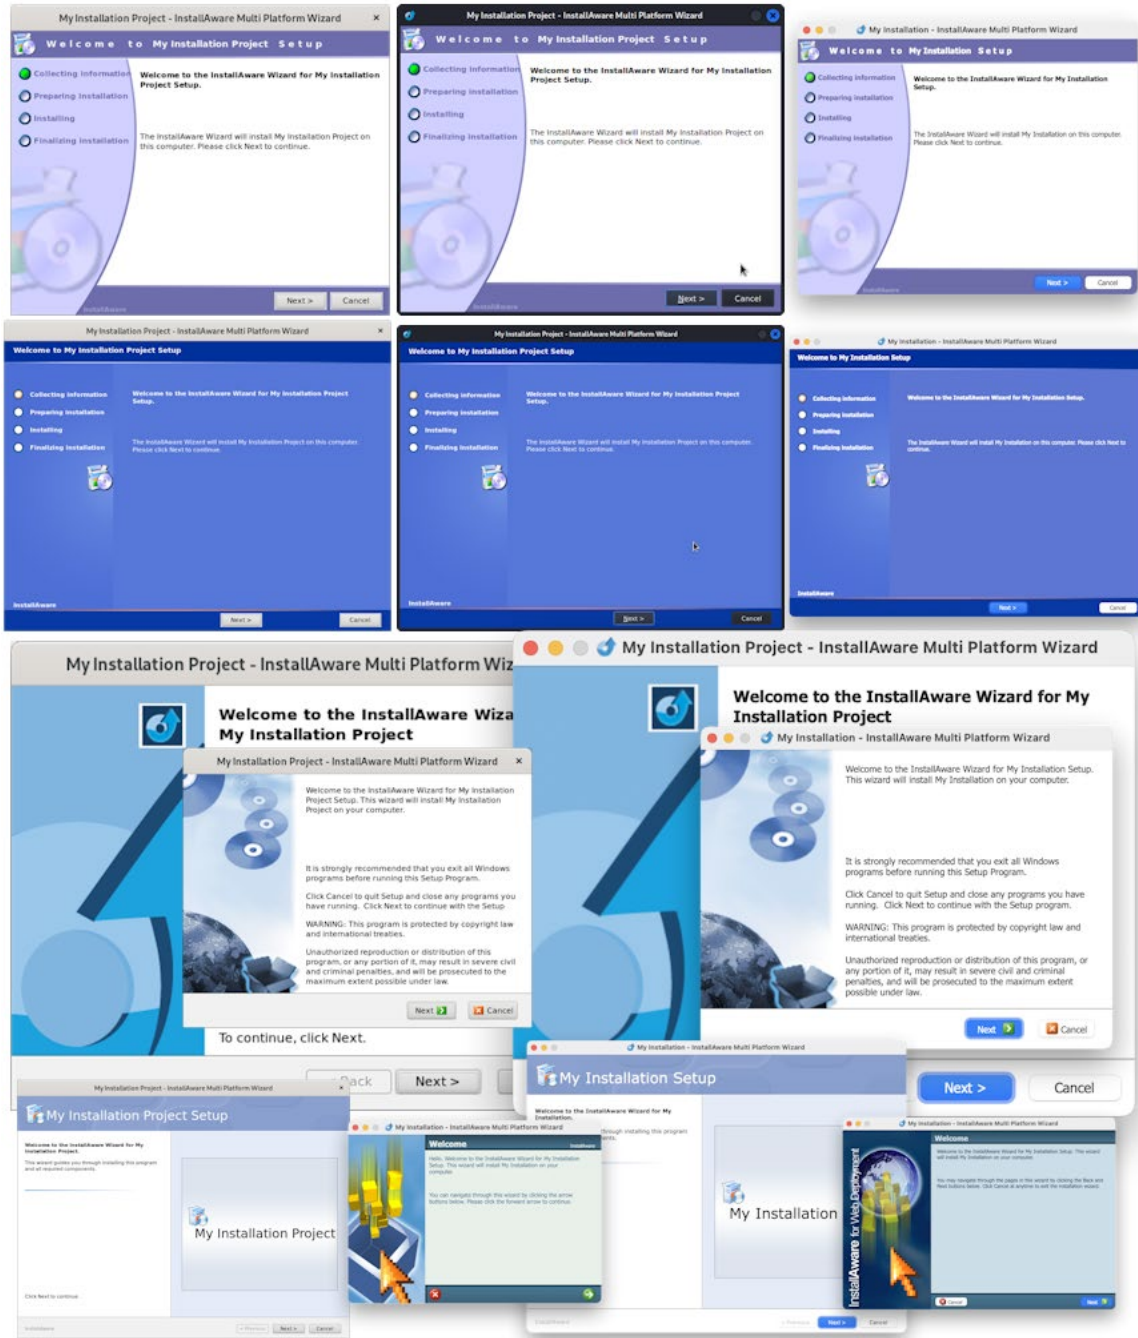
My Installation Project - InstallAware Multi Platform Wizard

Welcome to My Installation Project Setup

Collecting information
Preparing installation
Installing
Finalizing installation

Welcome to the InstallAware Wizard for My Installation Project Setup.

The InstallAware Wizard will install My Installation Project on this computer. Please click Next to continue.

InstallAware

Next >
Cancel

My Installation Project - InstallAware Multi Platform Wizard

Welcome to My Installation Project Setup

Collecting information
Preparing installation
Installing
Finalizing installation

Welcome to the InstallAware Wizard for My Installation Project Setup.

The InstallAware Wizard will install My Installation Project on this computer. Please click Next to continue.

InstallAware

Next >
Cancel

My Installation - InstallAware Multi Platform Wizard

Welcome to My Installation Setup

Collecting information
Preparing installation
Installing
Finalizing installation

Welcome to the InstallAware Wizard for My Installation Setup.

The InstallAware Wizard will install My Installation on this computer. Please click Next to continue.

InstallAware

Next >
Cancel

My Installation Project - InstallAware Multi Platform Wizard

Welcome to My Installation Project Setup

Collecting information
Preparing installation
Installing
Finalizing installation

Welcome to the InstallAware Wizard for My Installation Project Setup.

The InstallAware Wizard will install My Installation Project on this computer. Please click Next to continue.

InstallAware

Next >
Cancel

My Installation Project - InstallAware Multi Platform Wizard

Welcome to My Installation Project Setup

Collecting information
Preparing installation
Installing
Finalizing installation

Welcome to the InstallAware Wizard for My Installation Project Setup.

The InstallAware Wizard will install My Installation Project on this computer. Please click Next to continue.

InstallAware

Next >
Cancel

My Installation - InstallAware Multi Platform Wizard

Welcome to My Installation Setup

Collecting information
Preparing installation
Installing
Finalizing installation

Welcome to the InstallAware Wizard for My Installation Setup.

The InstallAware Wizard will install My Installation on this computer. Please click Next to continue.

InstallAware

Next >
Cancel

My Installation Project - InstallAware Multi Platform Wiz

Welcome to the InstallAware Wiza
My Installation Project

My Installation Project - InstallAware Multi Platform Wizard

Welcome to the InstallAware Wizard for My Installation Project Setup. This wizard will install My Installation Project on your computer.

It is strongly recommended that you exit all Windows programs before running this Setup Program.

Click Cancel to quit Setup and close any programs you have running. Click Next to continue with the Setup

WARNING: This program is protected by copyright law and international treaties.

Unauthorized reproduction or distribution of this program, or any portion of it, may result in severe civil and criminal penalties, and will be prosecuted to the maximum extent possible under law.

Next
Cancel

To continue, click Next.

Back
Next >

My Installation Project - InstallAware Multi Platform Wizard

Welcome to the InstallAware Wizard for My Installation Project

My Installation - InstallAware Multi Platform Wizard

Welcome to the InstallAware Wizard for My Installation Setup. This wizard will install My Installation on your computer.

It is strongly recommended that you exit all Windows programs before running this Setup Program.

Click Cancel to quit Setup and close any programs you have running. Click Next to continue with the Setup program.

WARNING: This program is protected by copyright law and international treaties.

Unauthorized reproduction or distribution of this program, or any portion of it, may result in severe civil and criminal penalties, and will be prosecuted to the maximum extent possible under law.

Next
Cancel

Next >
Cancel

My Installation Project - InstallAware Multi Platform Wizard

My Installation Project Setup

Welcome to the InstallAware Wizard for My Installation Project.

This wizard guides you through installing this program and all required components.

My Installation Project

Click Next to continue

InstallAware

< Previous
Next >
Cancel

My Installation - InstallAware Multi Platform Wizard

My Installation Setup

Welcome to the InstallAware Wizard for My Installation.

through installing this program

My Installation

InstallAware

< Previous
Next >
Cancel

My Installation - InstallAware Multi Platform Wizard

Welcome

InstallAware

Hello. Welcome to the InstallAware Wizard for My Installation Setup. This wizard will install My Installation on your computer.

You can navigate through this wizard by clicking the arrow buttons below. Please click the forward arrow to continue.

My Installation - InstallAware Multi Platform Wizard

InstallAware for Web Deployment

Welcome

Welcome to the InstallAware Wizard for My Installation Setup. This wizard will install My Installation on your computer.

You may navigate through the pages in this wizard by clicking the Back and Next buttons below. Click Cancel at anytime to exit the installation wizard.

Cancel
Next